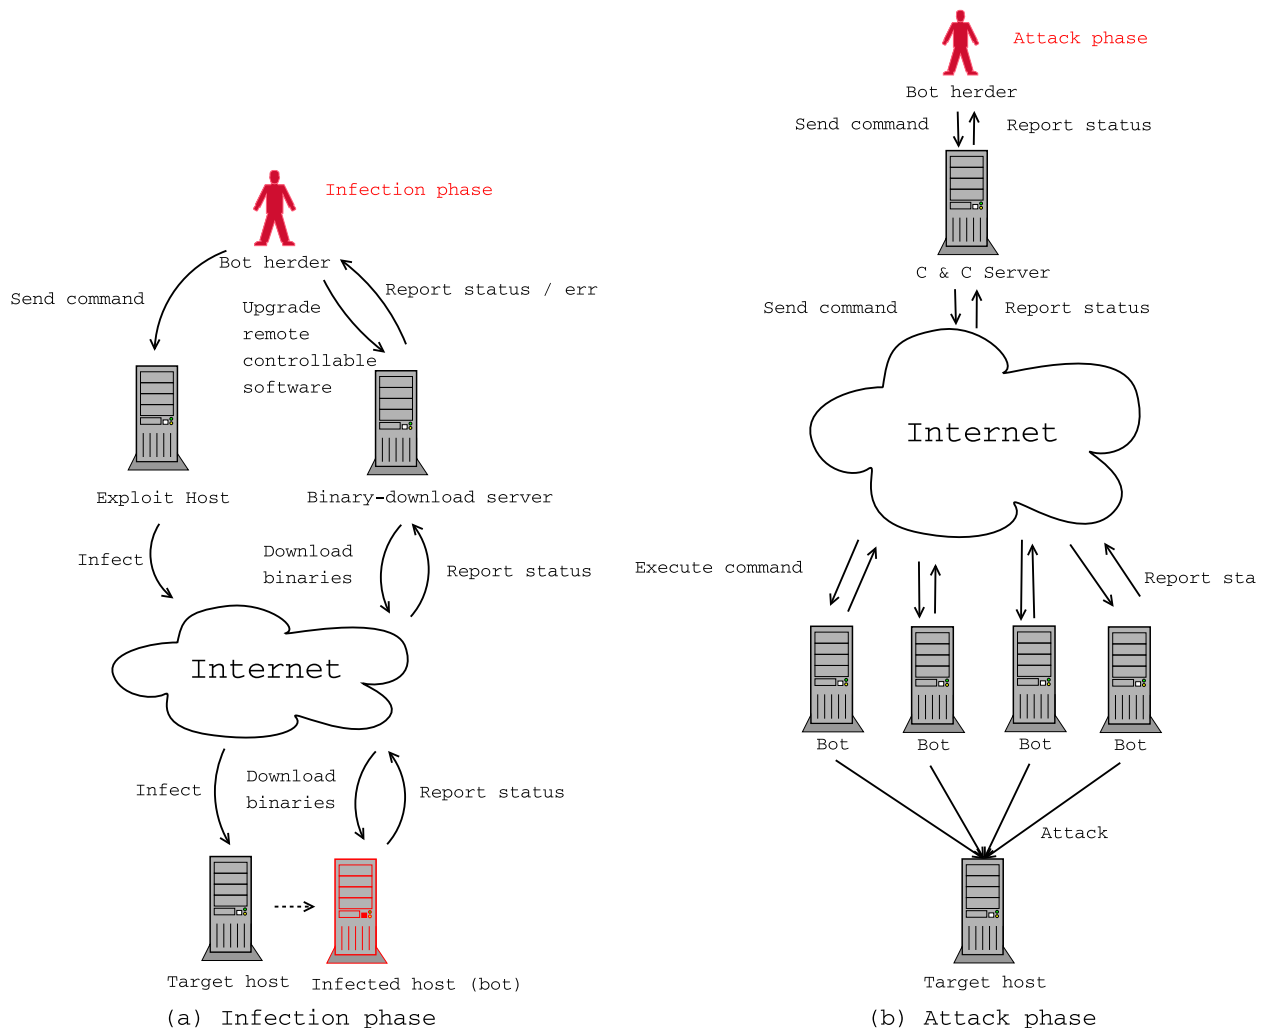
Infection phase

Bot herder

Send command

Upgrade remote controllable software

Report status / err

Exploit Host

Binary-download server

Infect

Download binaries

Report status

Internet

Infect

Download binaries

Report status

Target host

Infected host (bot)

(a) Infection phase

Attack phase

Bot herder

Send command

Report status

C & C Server

Send command

Report status

Internet

Execute command

Report sta

Bot

Bot

Bot

Bot

Attack

Target host

(b) Attack phase